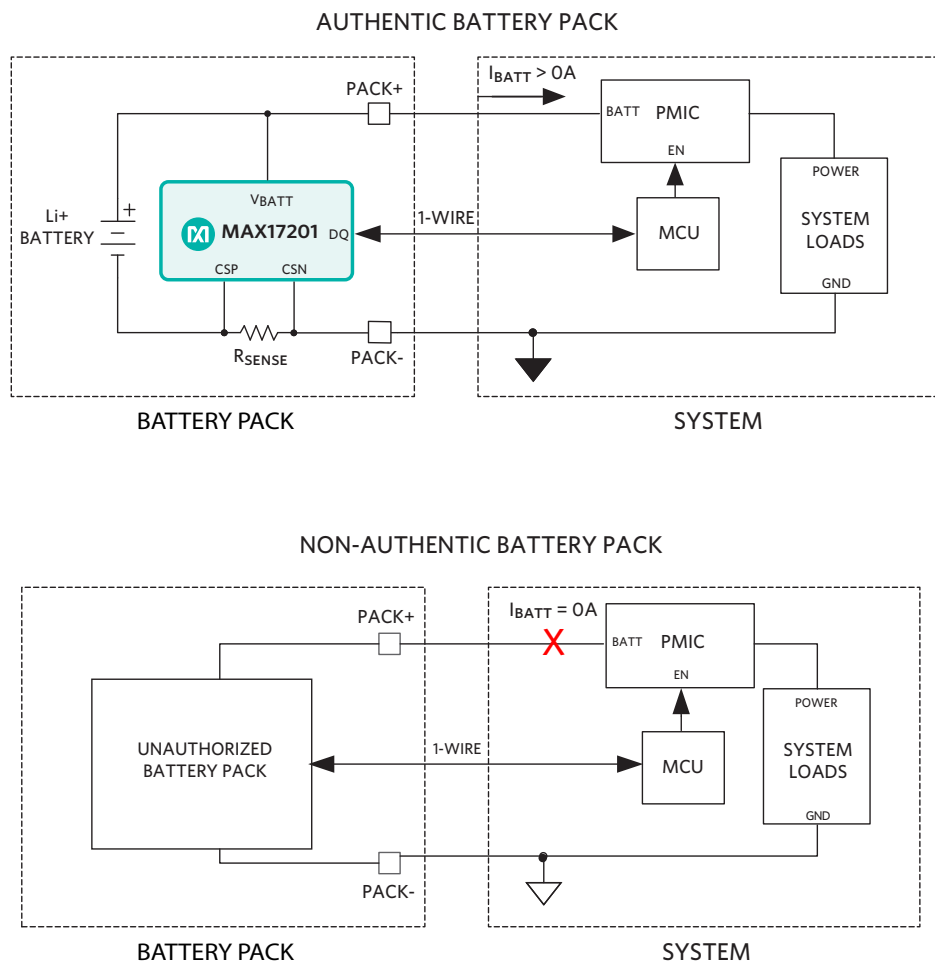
AUTHENTIC BATTERY PACK

PACK+

$I_{BATT}$ > 0A

BATT PMIC

EN

POWER

$V_{BATT}$

Li+ BATTERY

MAX17201 DQ

1-WIRE

MCU

SYSTEM LOADS

CSP CSN

GND

$R_{SENSE}$

PACK-

BATTERY PACK

SYSTEM

NON-AUTHENTIC BATTERY PACK

PACK+

$I_{BATT}$ = 0A

X

BATT PMIC

EN

POWER

UNAUTHORIZED BATTERY PACK

1-WIRE

MCU

SYSTEM LOADS

GND

PACK-

BATTERY PACK

SYSTEM